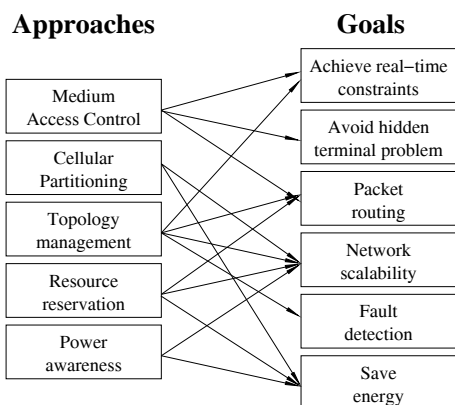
Approaches

Medium Access Control

Cellular Partitioning

Topology management

Resource reservation

Power awareness

Goals

Achieve real−time constraints

Avoid hidden terminal problem

Packet routing

Network scalability

Fault detection

Save energy